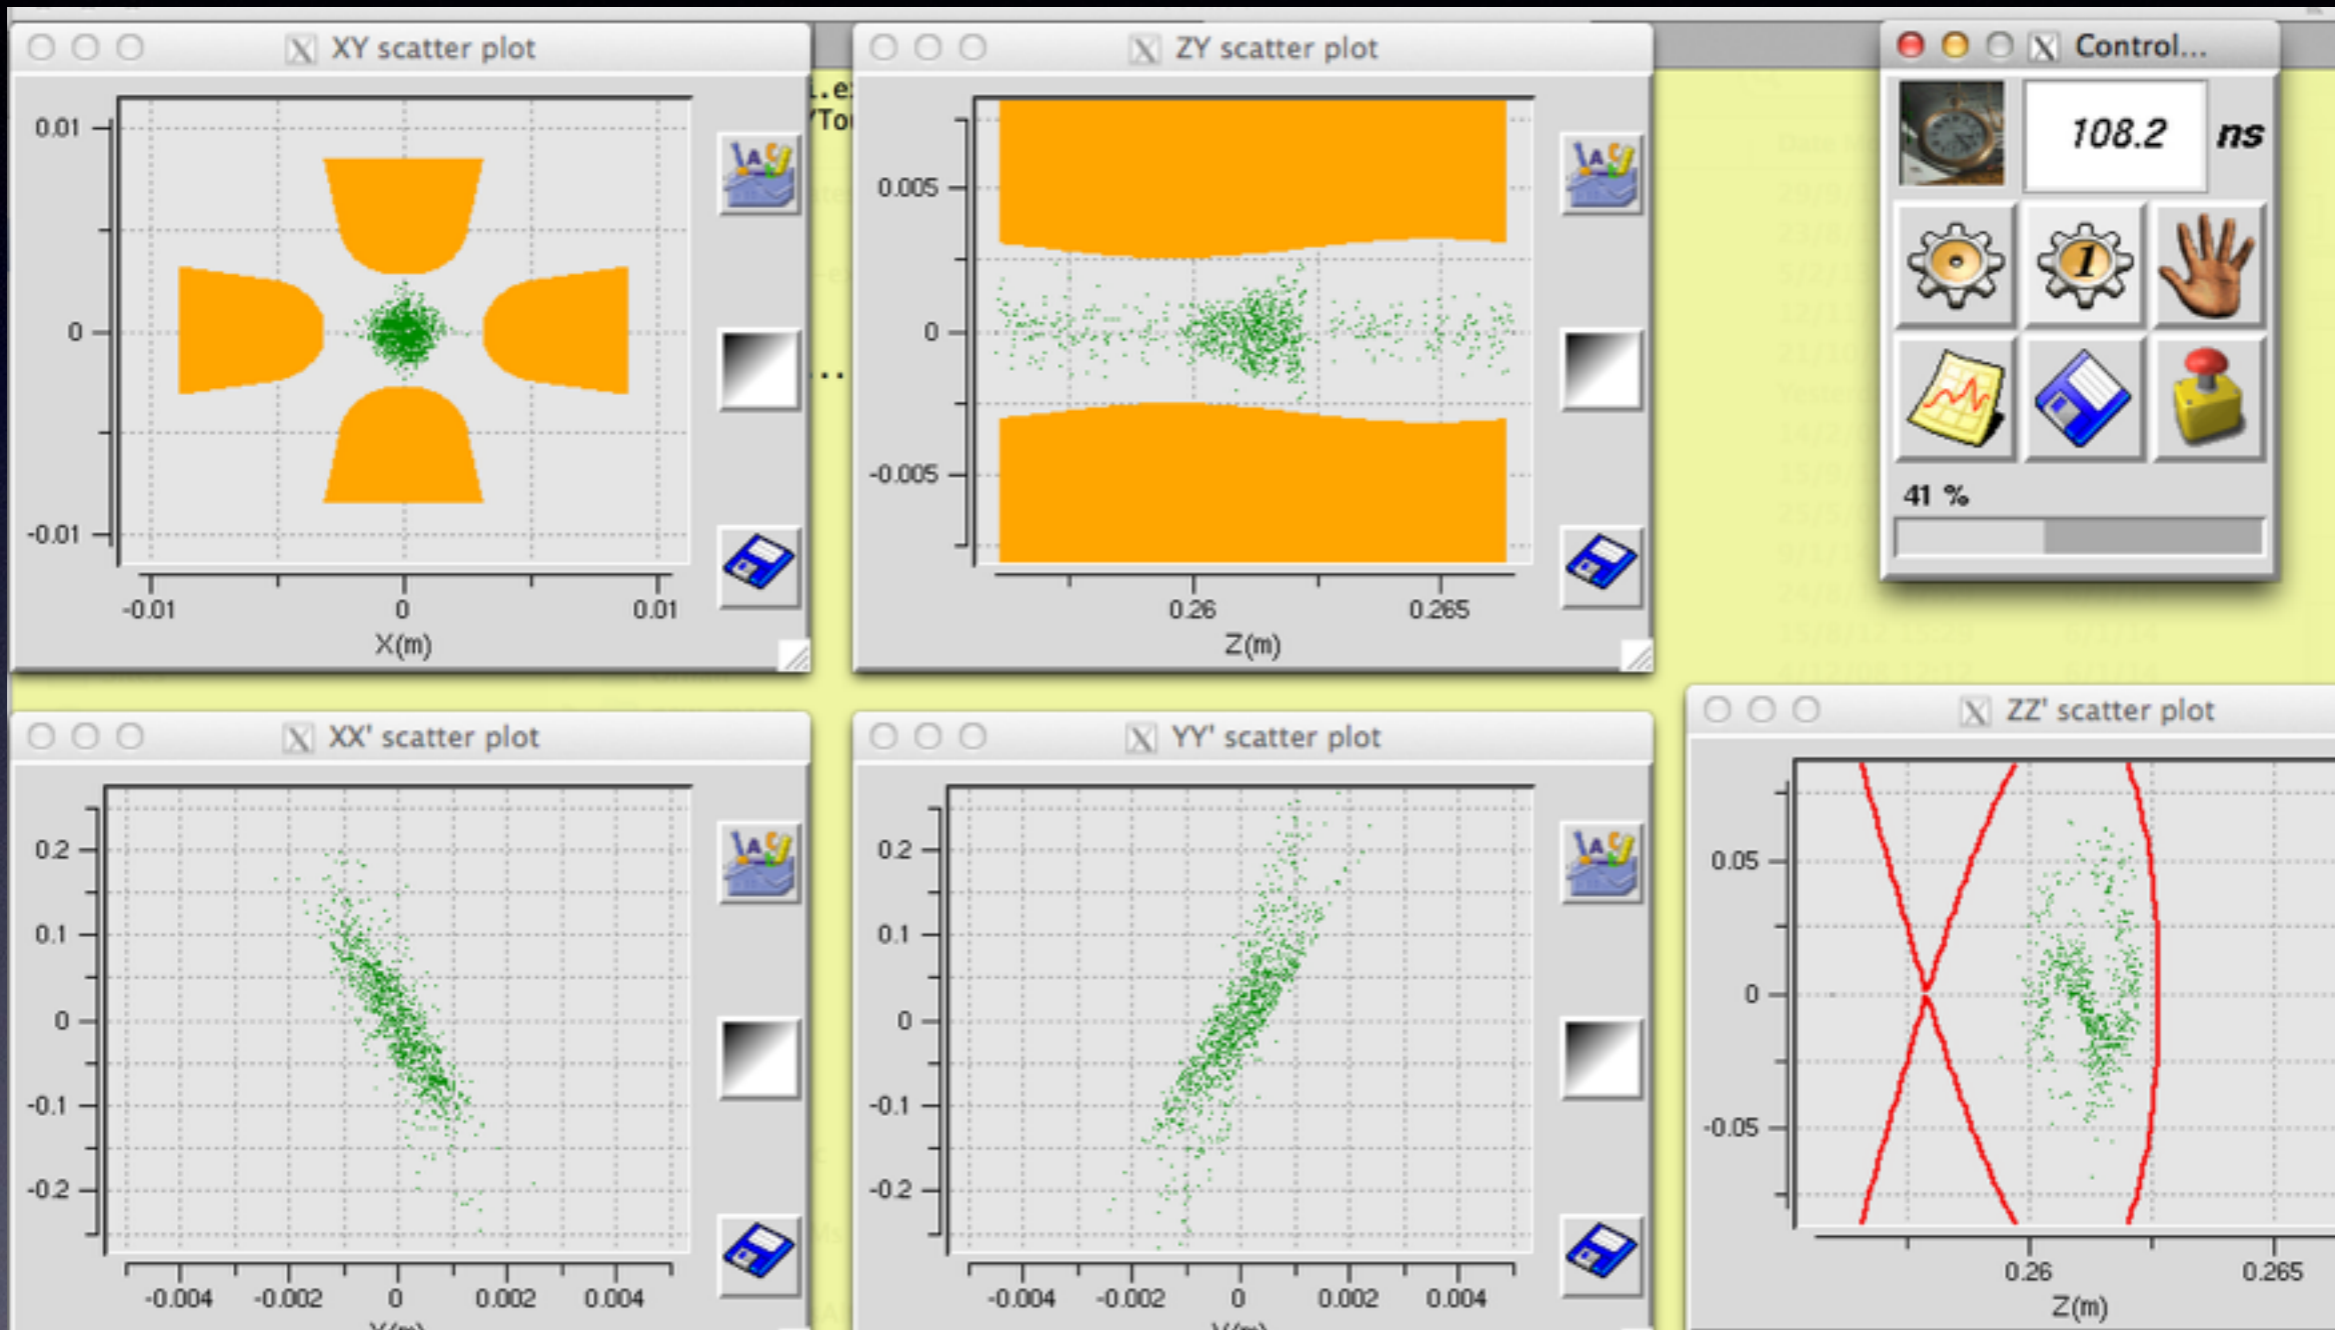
XY scatter plot

0.01
0
-0.01
-0.01
0
0.01
X(m)

ZY scatter plot

0.005
0
-0.005
0.26
0.265
Z(m)

Control...

108.2 ns

41 %

XX' scatter plot

0.2
0.1
0
-0.1
-0.2
-0.004
-0.002
0
0.002
0.004
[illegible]

YY' scatter plot

0.2
0.1
0
-0.1
-0.2
-0.004
-0.002
0
0.002
0.004
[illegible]

ZZ' scatter plot

0.05
0
-0.05
0.26
0.265
Z(m)